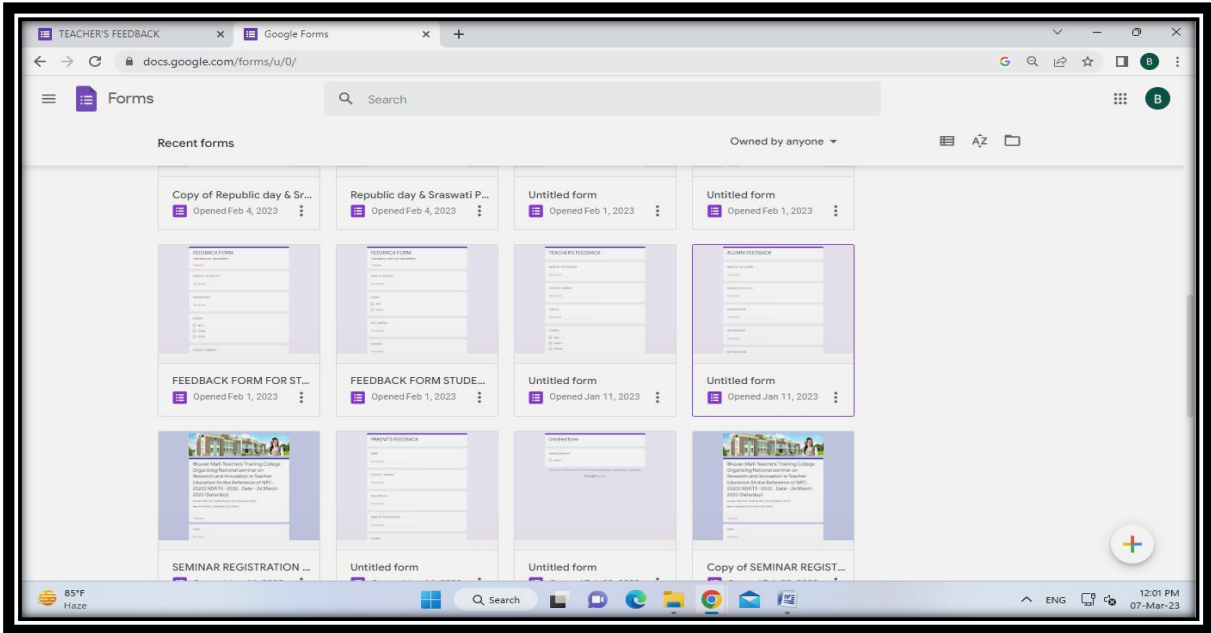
TEACHER'S FEEDBACK × Google Forms × +

docs.google.com/forms/u/0/

Forms

Search

B

Recent forms

Owned by anyone

Copy of Republic day & Sr...
Opened Feb 4, 2023

Republic day & Sraswati P...
Opened Feb 4, 2023

Untitled form
Opened Feb 1, 2023

Untitled form
Opened Feb 1, 2023

FEEDBACK FORM

FEEDBACK FORM

TEACHERS FEEDBACK

ALUMNI FEEDBACK

FEEDBACK FORM FOR ST...
Opened Feb 1, 2023

FEEDBACK FORM STUDE...
Opened Feb 1, 2023

Untitled form
Opened Jan 11, 2023

Untitled form
Opened Jan 11, 2023

Bhavan Marti Teachers Training College Organizing National seminar on Research and Innovation in Teacher Education (In the Reference of NPE-2020) NSRITE-2022, Date - 24 March 2023 (Saturday)

PARENT'S FEEDBACK

Untitled form

Bhavan Marti Teachers Training College Organizing National seminar on Research and Innovation in Teacher Education (In the Reference of NPE-2020) NSRITE-2022, Date - 24 March 2023 (Saturday)

SEMINAR REGISTRATION ...

Untitled form

Untitled form

Copy of SEMINAR REGIST...

85°F
Haze

Search

ENG

12:01 PM
07-Mar-23